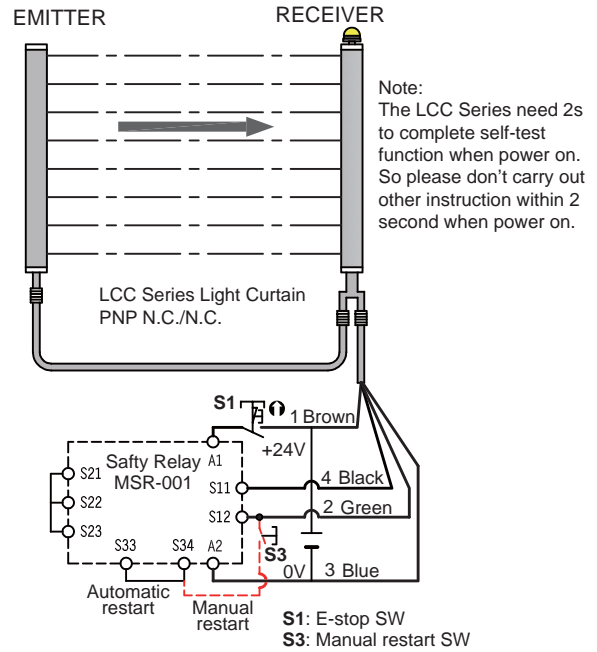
EMITTER

RECEIVER

Note:
The LCC Series need 2s to complete self-test function when power on. So please don't carry out other instruction within 2 second when power on.

LCC Series Light Curtain
PNP N.C./N.C.

S1

1 Brown

+24V

Safty Relay
MSR-001

A1

S21

S22

S23

S11

4 Black

S12

2 Green

S3

S33

S34

A2

0V

3 Blue

Automatic restart

Manual restart

**S1**: E-stop SW
**S3**: Manual restart SW